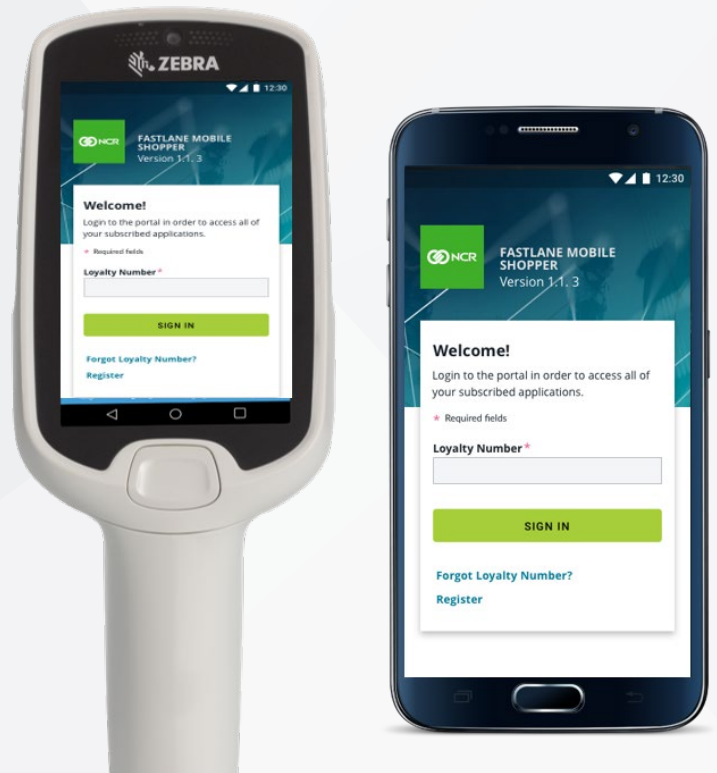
ZEBRA

12:30

NCR FASTLANE MOBILE SHOPPER
Version 1.1. 3

Welcome!
Login to the portal in order to access all of your subscribed applications.

* Required fields

Loyalty Number *

SIGN IN

Forgot Loyalty Number?
Register

12:30

NCR FASTLANE MOBILE SHOPPER
Version 1.1. 3

Welcome!
Login to the portal in order to access all of your subscribed applications.

* Required fields

Loyalty Number *

SIGN IN

Forgot Loyalty Number?
Register